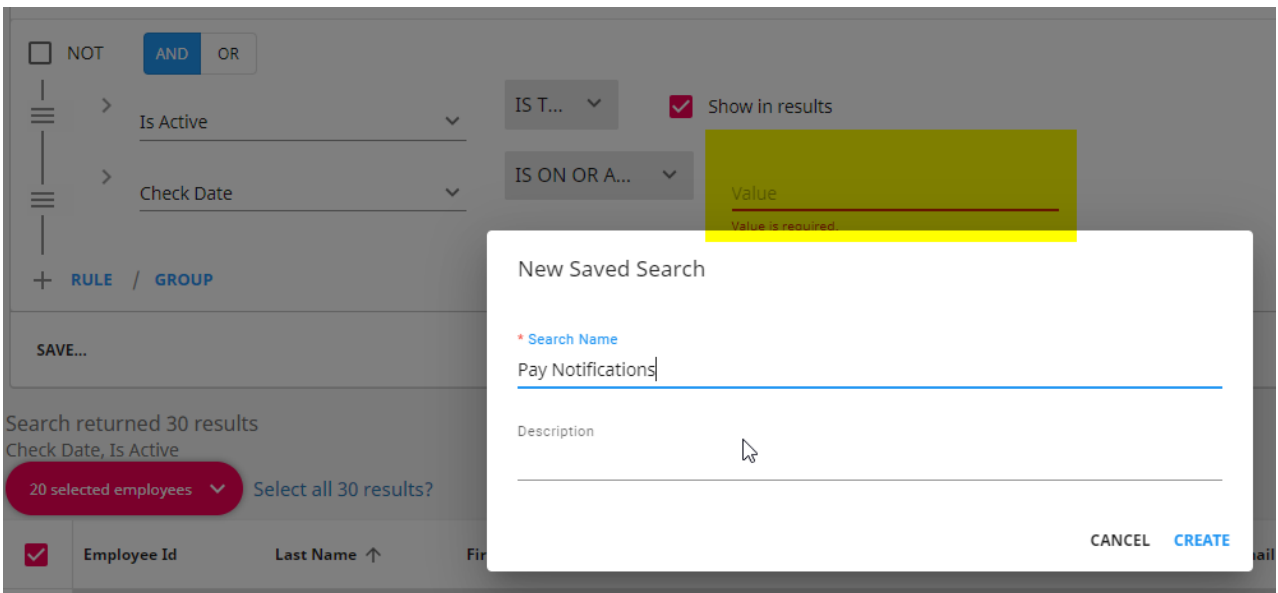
NOT AND OR

Is Active

IS T...

Show in results

Check Date

IS ON OR A...

Value

Value is required.

+ RULE / GROUP

SAVE...

Search returned 30 results

Check Date, Is Active

20 selected employees

Select all 30 results?

Employee Id

Last Name ↑

Fi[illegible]

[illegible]ail

New Saved Search

* Search Name

Pay Notifications

Description

CANCEL CREATE